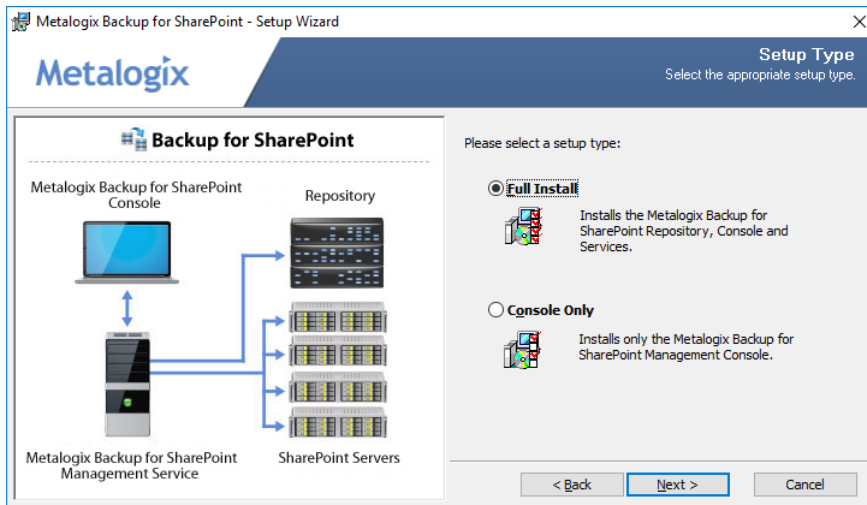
Metalogix Backup for SharePoint - Setup Wizard

Metalogix

Setup Type
Select the appropriate setup type.

Backup for SharePoint

Metalogix Backup for SharePoint Console

Repository

Metalogix Backup for SharePoint Management Service

SharePoint Servers

Please select a setup type:

Full Install

Installs the Metalogix Backup for SharePoint Repository, Console and Services.

Console Only

Installs only the Metalogix Backup for SharePoint Management Console.

< Back

Next >

Cancel